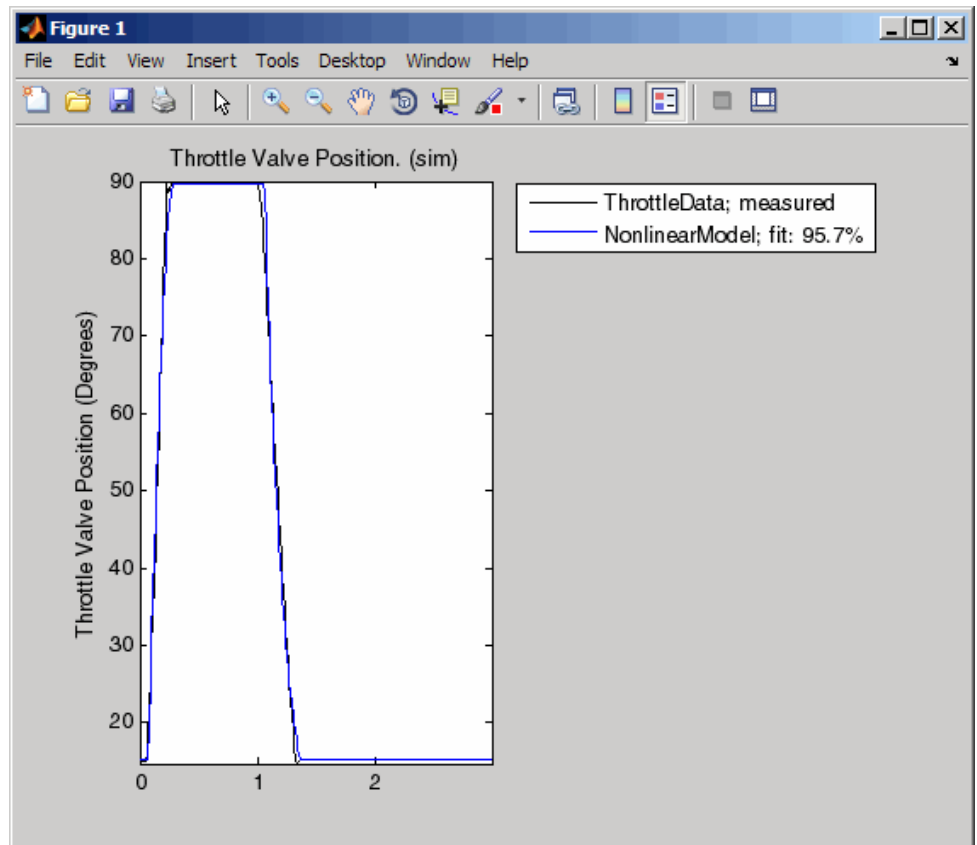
Figure 1

File Edit View Insert Tools Desktop Window Help

Throttle Valve Position. (sim)

Throttle Valve Position (Degrees)

90
80
70
60
50
40
30
20

0 1 2

ThrottleData; measured
NonlinearModel; fit: 95.7%